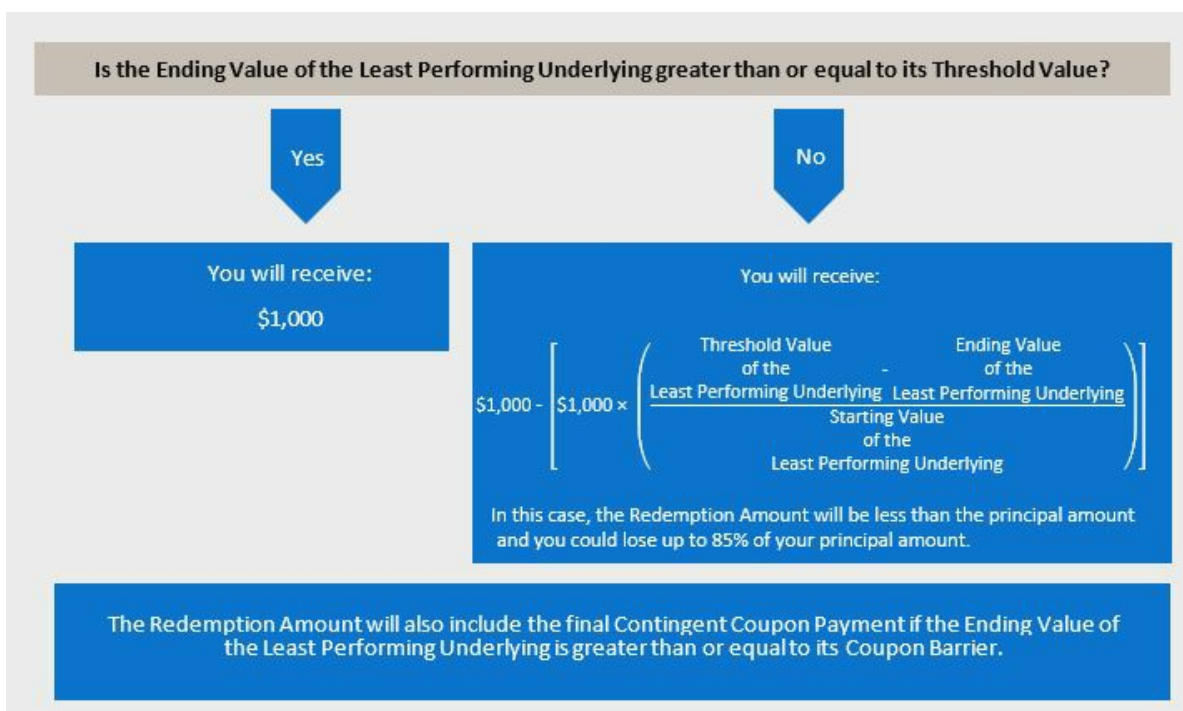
Is the Ending Value of the Least Performing Underlying greater than or equal to its Threshold Value?

Yes

No

You will receive:

$1,000

You will receive:

$\$1,000 - \left[\$1,000 \times \left(\frac{\text{Threshold Value of the Least Performing Underlying} - \text{Ending Value of the Least Performing Underlying}}{\text{Starting Value of the Least Performing Underlying}}\right)\right]$

In this case, the Redemption Amount will be less than the principal amount and you could lose up to 85% of your principal amount.

The Redemption Amount will also include the final Contingent Coupon Payment if the Ending Value of the Least Performing Underlying is greater than or equal to its Coupon Barrier.